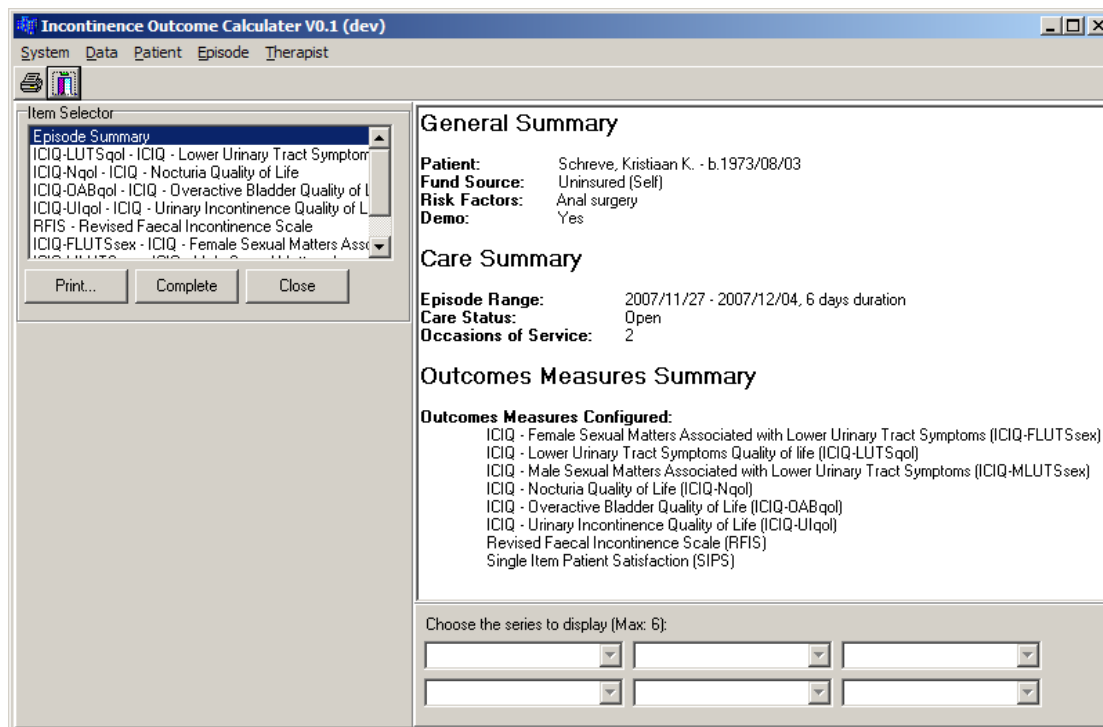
Incontinence Outcome Calculater V0.1 (dev)

System Data Patient Episode Therapist

Item Selector

Episode Summary
ICIQ-LUTSqol - ICIQ - Lower Urinary Tract Symptom
ICIQ-Nqol - ICIQ - Nocturia Quality of Life
ICIQ-OABqol - ICIQ - Overactive Bladder Quality of L
ICIQ-UIqol - ICIQ - Urinary Incontinence Quality of L
RFIS - Revised Faecal Incontinence Scale
ICIQ-FLUTSsex - ICIQ - Female Sexual Matters Assc
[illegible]

Print... Complete Close

General Summary

Patient: Schreve, Kristiaan K. - b.1973/08/03
Fund Source: Uninsured (Self)
Risk Factors: Anal surgery
Demo: Yes

Care Summary

Episode Range: 2007/11/27 - 2007/12/04, 6 days duration
Care Status: Open
Occasions of Service: 2

Outcomes Measures Summary

Outcomes Measures Configured:
ICIQ - Female Sexual Matters Associated with Lower Urinary Tract Symptoms (ICIQ-FLUTSsex)
ICIQ - Lower Urinary Tract Symptoms Quality of life (ICIQ-LUTSqol)
ICIQ - Male Sexual Matters Associated with Lower Urinary Tract Symptoms (ICIQ-MLUTSsex)
ICIQ - Nocturia Quality of Life (ICIQ-Nqol)
ICIQ - Overactive Bladder Quality of Life (ICIQ-OABqol)
ICIQ - Urinary Incontinence Quality of Life (ICIQ-UIqol)
Revised Faecal Incontinence Scale (RFIS)
Single Item Patient Satisfaction (SIPS)

Choose the series to display (Max: 6):